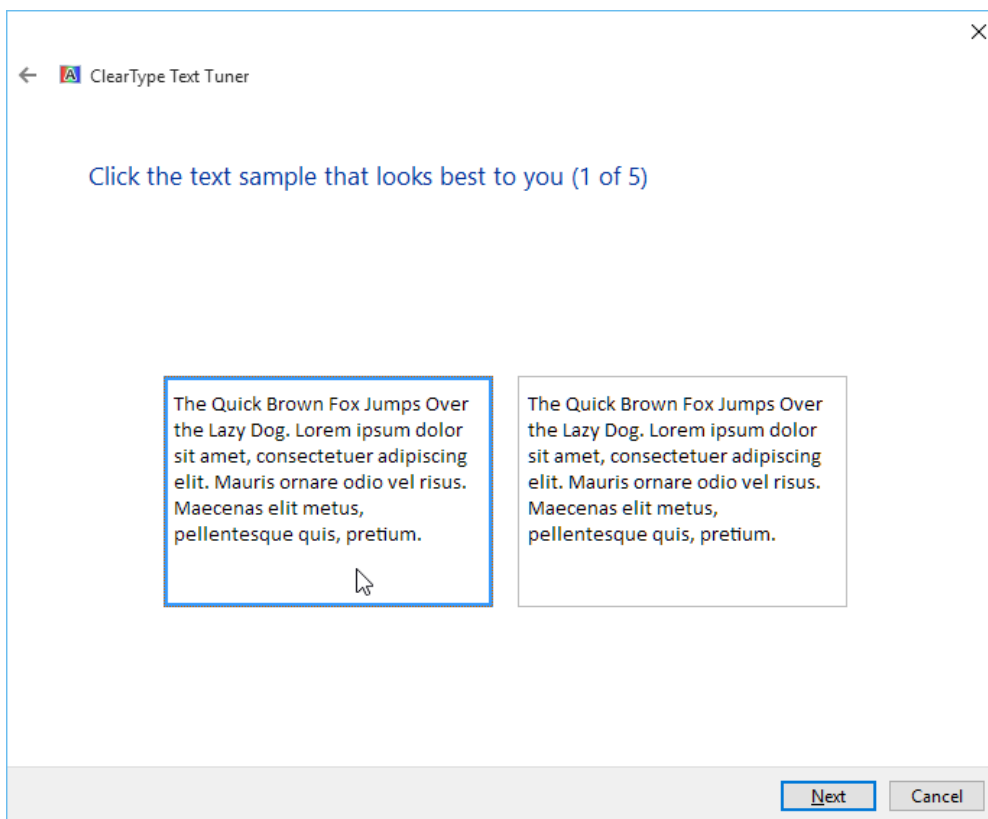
ClearType Text Tuner

Click the text sample that looks best to you (1 of 5)

The Quick Brown Fox Jumps Over the Lazy Dog. Lorem ipsum dolor sit amet, consectetuer adipiscing elit. Mauris ornare odio vel risus. Maecenas elit metus, pellentesque quis, pretium.

The Quick Brown Fox Jumps Over the Lazy Dog. Lorem ipsum dolor sit amet, consectetuer adipiscing elit. Mauris ornare odio vel risus. Maecenas elit metus, pellentesque quis, pretium.

Next

Cancel